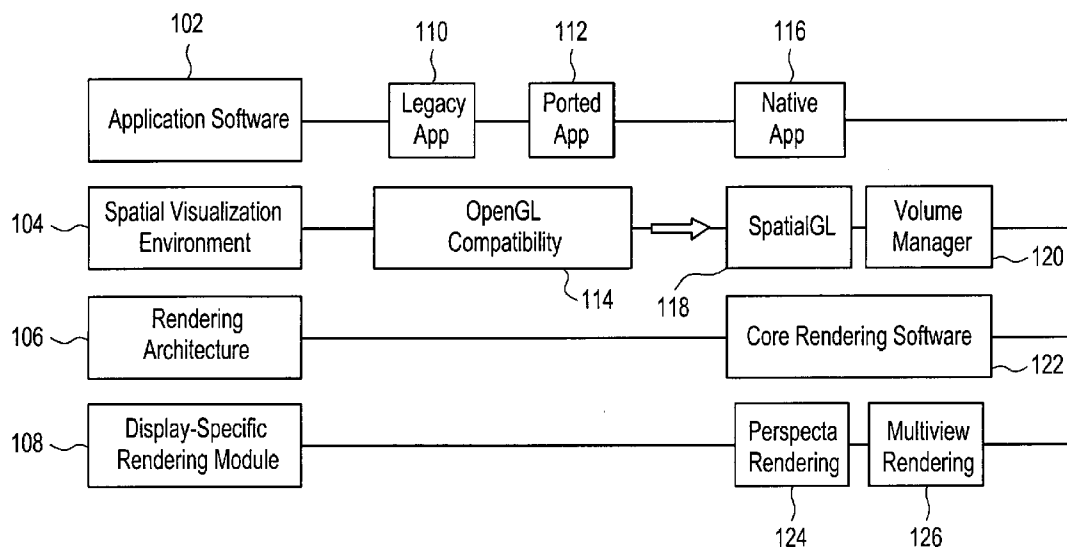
102

Application Software

110

Legacy App

112

Ported App

116

Native App

104

Spatial Visualization Environment

OpenGL Compatibility

114

118

SpatialGL

Volume Manager

120

106

Rendering Architecture

Core Rendering Software

122

108

Display-Specific Rendering Module

Perspecta Rendering

124

Multiview Rendering

126